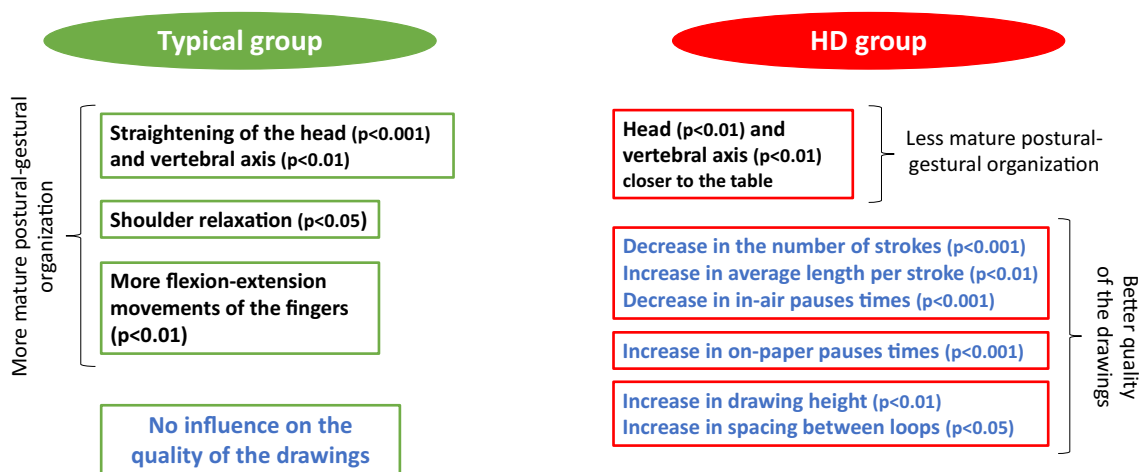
Typical group

HD group

More mature postural-gestural organization

Straightening of the head (p<0.001) and vertebral axis (p<0.01)

Shoulder relaxation (p<0.05)

More flexion-extension movements of the fingers (p<0.01)

No influence on the quality of the drawings

Head (p<0.01) and vertebral axis (p<0.01) closer to the table

Less mature postural-gestural organization

Decrease in the number of strokes (p<0.001)
Increase in average length per stroke (p<0.01)
Decrease in in-air pauses times (p<0.001)

Increase in on-paper pauses times (p<0.001)

Increase in drawing height (p<0.01)
Increase in spacing between loops (p<0.05)

Better quality of the drawings